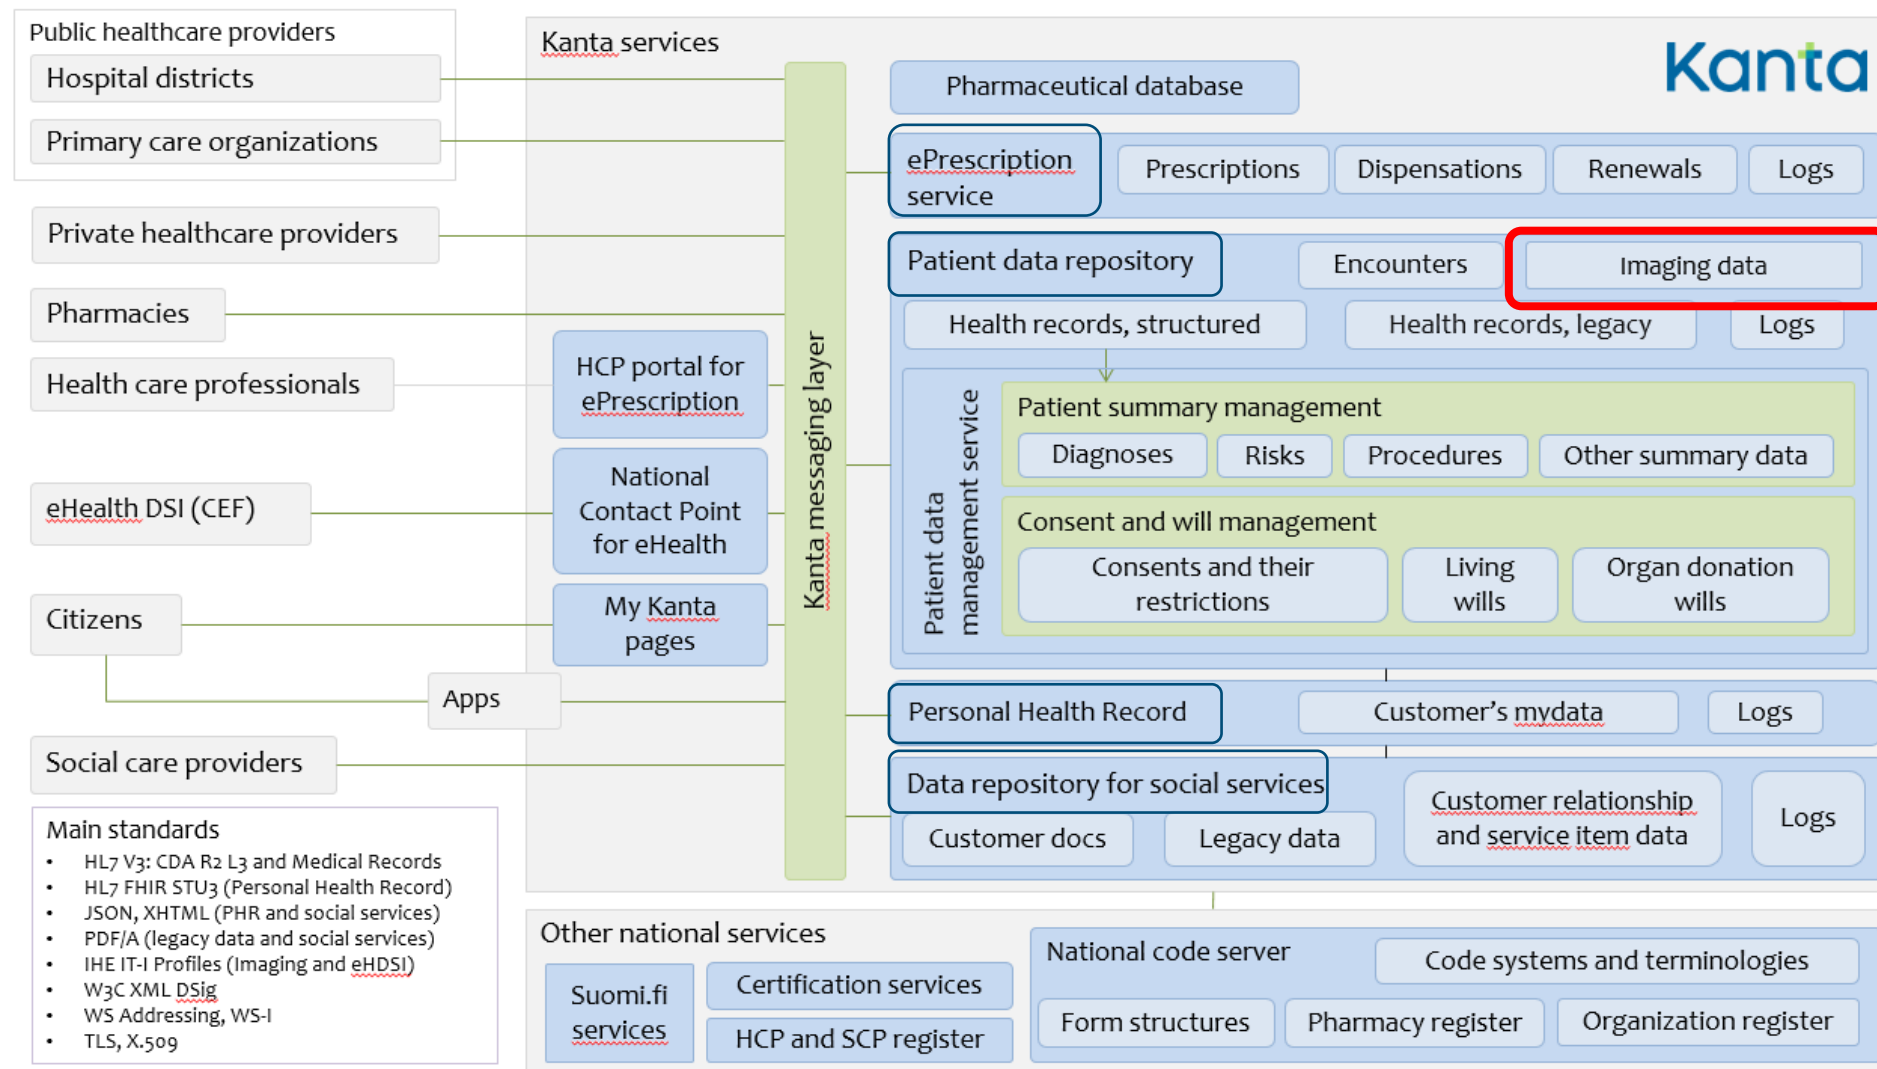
Public healthcare providers
Hospital districts
Primary care organizations
Private healthcare providers
Pharmacies
Health care professionals
eHealth DSI (CEF)
Citizens
Apps
Social care providers

Main standards
- HL7 V3: CDA R2 L3 and Medical Records
- HL7 FHIR STU3 (Personal Health Record)
- JSON, XHTML (PHR and social services)
- PDF/A (legacy data and social services)
- IHE IT-I Profiles (Imaging and eHDSI)
- W3C XML DSig
- WS Addressing, WS-I
- TLS, X.509

Kanta services
Kanta
HCP portal for ePrescription
National Contact Point for eHealth
My Kanta pages
Kanta messaging layer
Pharmaceutical database
ePrescription service
Prescriptions
Dispensations
Renewals
Logs
Patient data repository
Encounters
Imaging data
Health records, structured
Health records, legacy
Logs
Patient data management service
Patient summary management
Diagnoses
Risks
Procedures
Other summary data
Consent and will management
Consents and their restrictions
Living wills
Organ donation wills
Personal Health Record
Customer's mydata
Logs
Data repository for social services
Customer relationship and service item data
Logs
Customer docs
Legacy data

Other national services
Suomi.fi services
Certification services
HCP and SCP register
National code server
Code systems and terminologies
Form structures
Pharmacy register
Organization register